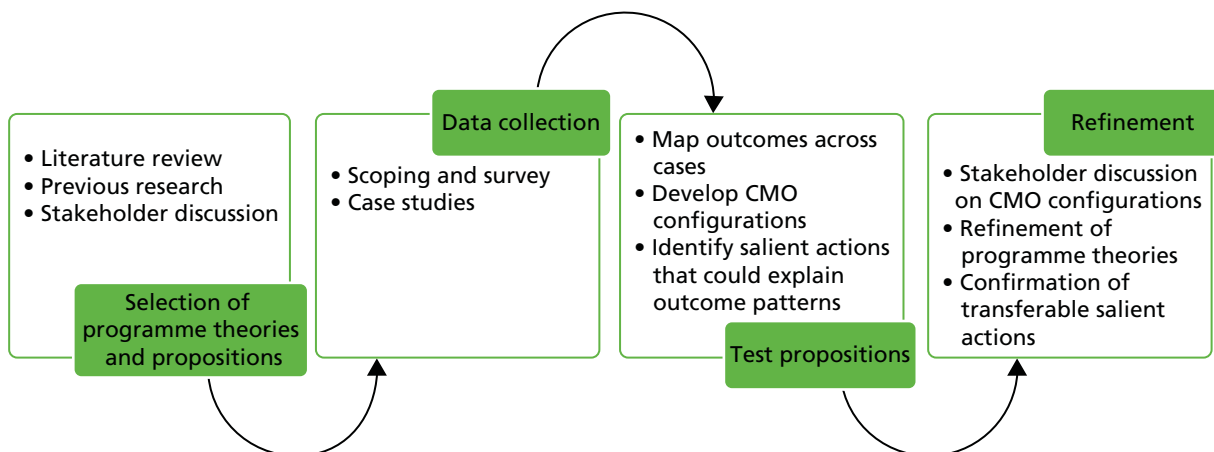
• Literature review
• Previous research
• Stakeholder discussion

Selection of programme theories and propositions

Data collection

• Scoping and survey
• Case studies

• Map outcomes across cases
• Develop CMO configurations
• Identify salient actions that could explain outcome patterns

Test propositions

Refinement

• Stakeholder discussion on CMO configurations
• Refinement of programme theories
• Confirmation of transferable salient actions